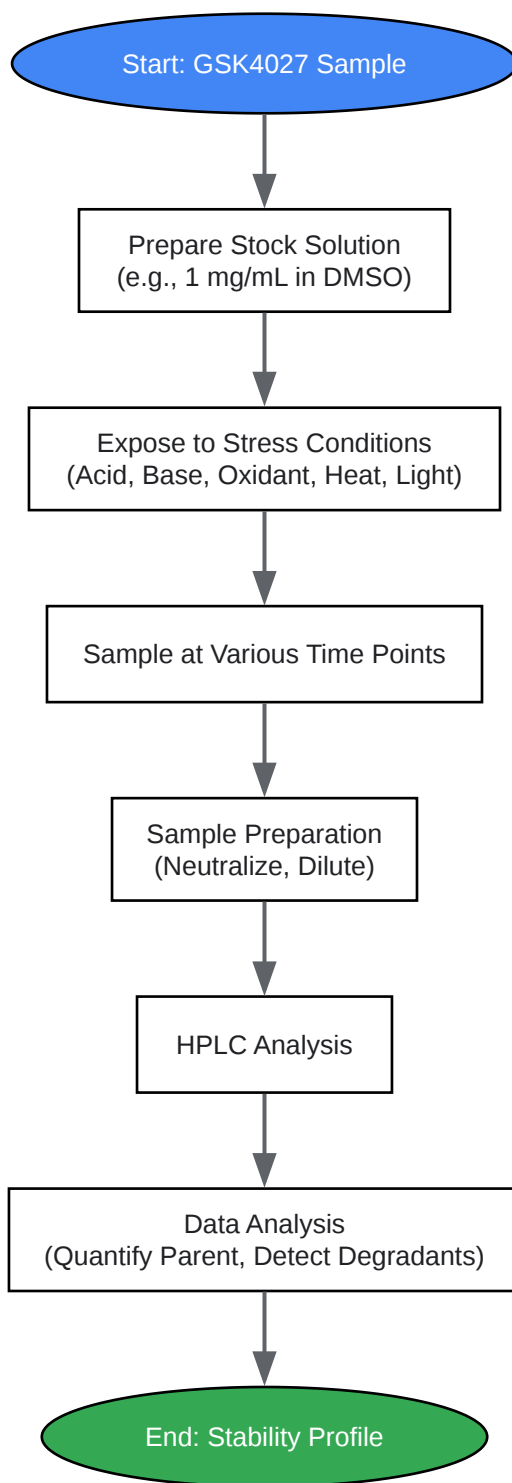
Start: GSK4027 Sample

Prepare Stock Solution
(e.g., 1 mg/mL in DMSO)

Expose to Stress Conditions
(Acid, Base, Oxidant, Heat, Light)

Sample at Various Time Points

Sample Preparation
(Neutralize, Dilute)

HPLC Analysis

Data Analysis
(Quantify Parent, Detect Degradants)

End: Stability Profile